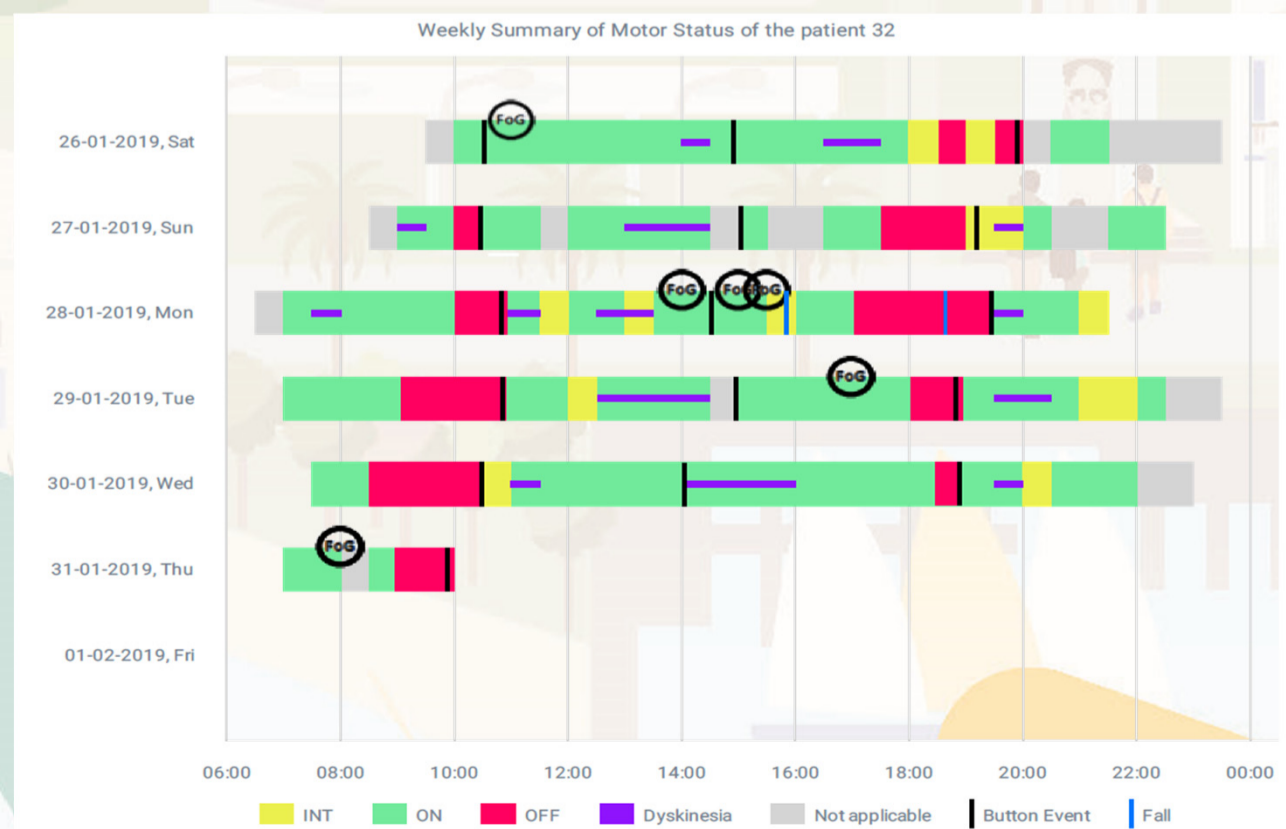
Weekly Summary of Motor Status of the patient 32

26-01-2019, Sat
27-01-2019, Sun
28-01-2019, Mon
29-01-2019, Tue
30-01-2019, Wed
31-01-2019, Thu
01-02-2019, Fri

FoG
FoG
FoG
FoG
FoG
FoG

06:00 08:00 10:00 12:00 14:00 16:00 18:00 20:00 22:00 00:00

INT ON OFF Dyskinesia Not applicable Button Event Fall